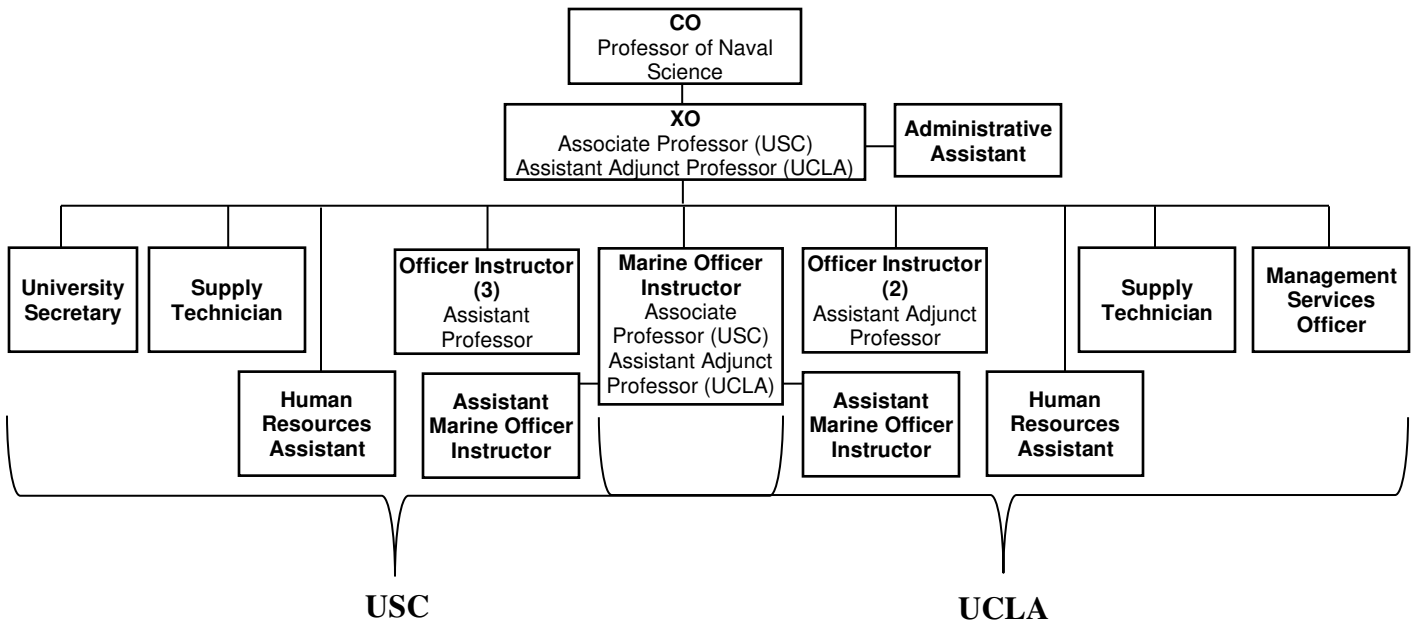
CO
Professor of Naval Science

XO
Associate Professor (USC)
Assistant Adjunct Professor (UCLA)

Administrative Assistant

University Secretary

Supply Technician

Human Resources Assistant

Officer Instructor (3)
Assistant Professor

Assistant Marine Officer Instructor

Marine Officer Instructor
Associate Professor (USC)
Assistant Adjunct Professor (UCLA)

Officer Instructor (2)
Assistant Adjunct Professor

Assistant Marine Officer Instructor

Human Resources Assistant

Supply Technician

Management Services Officer

USC

UCLA